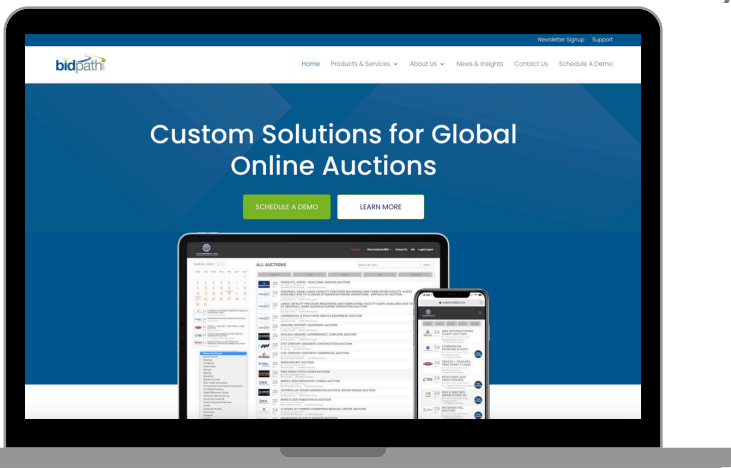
Newsletter Signup Support

bidpath

Home Products & Services About Us News & Insights Contact Us Schedule A Demo

Custom Solutions for Global Online Auctions

SCHEDULE A DEMO

LEARN MORE

ALL AUCTIONS

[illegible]